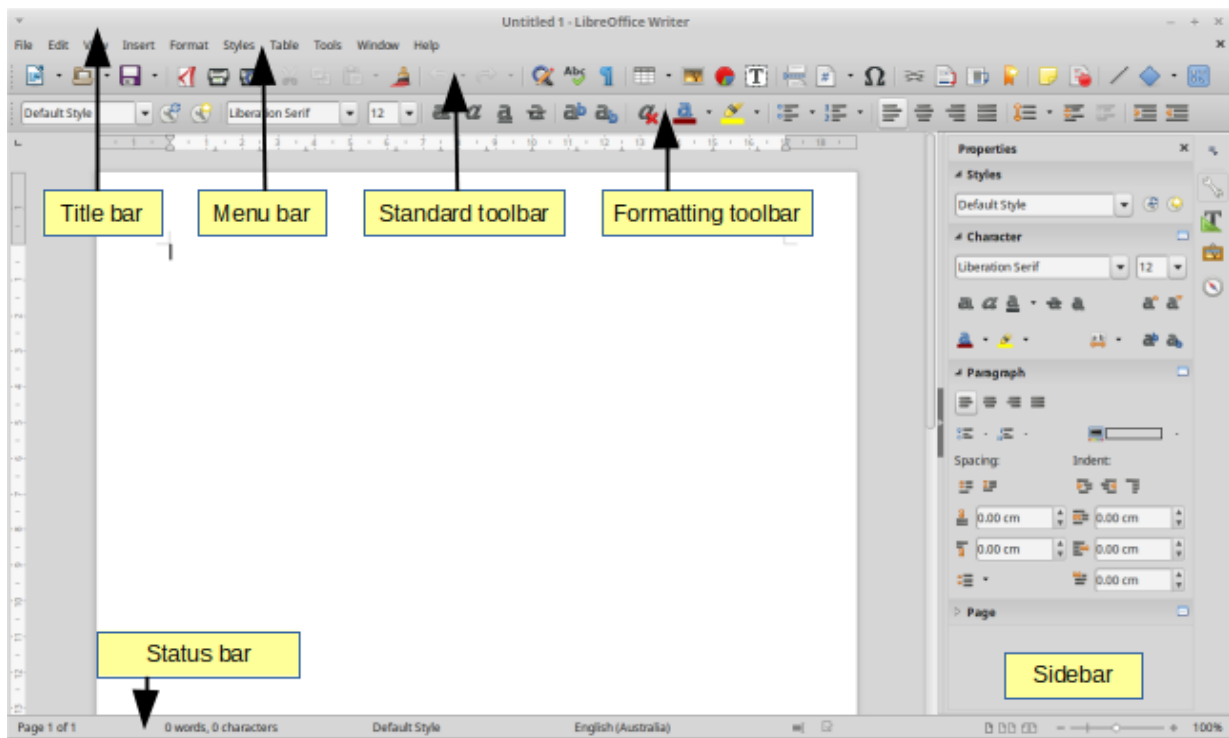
Untitled 1 - LibreOffice Writer

File Edit View Insert Format Styles Table Tools Window Help

Default Style Liberation Serif 12

Title bar
Menu bar
Standard toolbar
Formatting toolbar

Properties
Styles
Default Style
Character
Liberation Serif 12
Paragraph
Spacing:
Indent:
0.00 cm
0.00 cm
0.00 cm
0.00 cm
0.00 cm
Page

Status bar

Sidebar

Page 1 of 1 0 words, 0 characters Default Style English (Australia) 100%